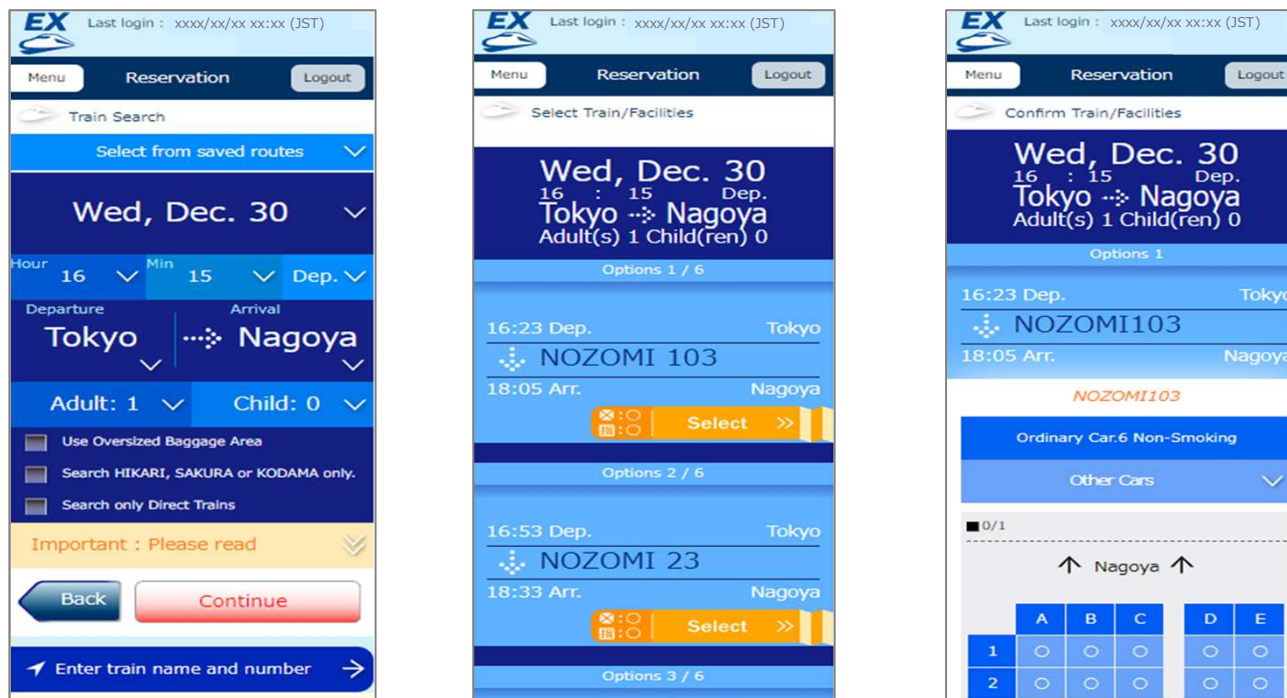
EX Last login : xxxx/xx/xx xx:xx (JST)

Menu Reservation Logout

Train Search

Select from saved routes

Wed, Dec. 30

Hour 16 Min 15 Dep.

Departure Arrival

Tokyo Nagoya

Adult: 1 Child: 0

Use Oversized Baggage Area

Search HIKARI, SAKURA or KODAMA only.

Search only Direct Trains

Important : Please read

Back Continue

Enter train name and number

EX Last login : xxxx/xx/xx xx:xx (JST)

Menu Reservation Logout

Select Train/Facilities

Wed, Dec. 30
16 : 15 Dep.
Tokyo Nagoya
Adult(s) 1 Child(ren) 0

Options 1 / 6

16:23 Dep. Tokyo
NOZOMI 103
18:05 Arr. Nagoya
禁:○ 指:○ Select

Options 2 / 6

16:53 Dep. Tokyo
NOZOMI 23
18:33 Arr. Nagoya
禁:○ 指:○ Select

Options 3 / 6

EX Last login : xxxx/xx/xx xx:xx (JST)

Menu Reservation Logout

Confirm Train/Facilities

Wed, Dec. 30
16 : 15 Dep.
Tokyo Nagoya
Adult(s) 1 Child(ren) 0

Options 1

16:23 Dep. Toky
NOZOMI103
18:05 Arr. Nagoya

NOZOMI103

Ordinary Car.6 Non-Smoking

Other Cars

0/1

Nagoya

| | A | B | C | D | E |
|---|---|---|---|---|---|
| 1 | ○ | ○ | ○ | ○ | ○ |
| 2 | ○ | ○ | ○ | ○ | ○ |